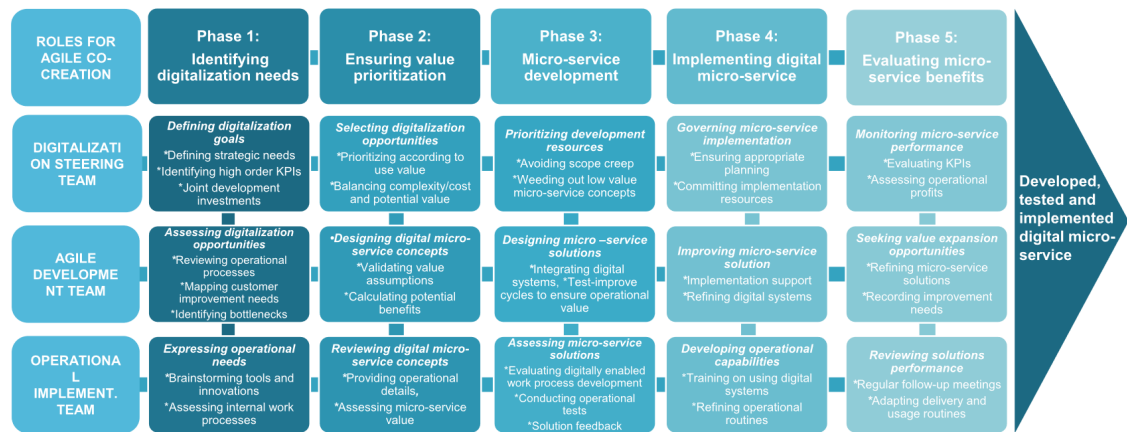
ROLES FOR AGILE CO-CREATION

Phase 1: Identifying digitalization needs

Phase 2: Ensuring value prioritization

Phase 3: Micro-service development

Phase 4: Implementing digital micro-service

Phase 5: Evaluating micro-service benefits

DIGITALIZATI ON STEERING TEAM

Defining digitalization goals
*Defining strategic needs
*Identifying high order KPIs
*Joint development investments

Selecting digitalization opportunities
*Prioritizing according to use value
*Balancing complexity/cost and potential value

Prioritizing development resources
*Avoiding scope creep
*Weeding out low value micro-service concepts

Governing micro-service implementation
*Ensuring appropriate planning
*Committing implementation resources

Monitoring micro-service performance
*Evaluating KPIs
*Assessing operational profits

AGILE DEVELOPME NT TEAM

Assessing digitalization opportunities
*Reviewing operational processes
*Mapping customer improvement needs
*Identifying bottlenecks

•Designing digital micro-service concepts
*Validating value assumptions
*Calculating potential benefits

Designing micro –service solutions
*Integrating digital systems, *Test-improve cycles to ensure operational value

Improving micro-service solution
*Implementation support
*Refining digital systems

Seeking value expansion opportunities
*Refining micro-service solutions
*Recording improvement needs

OPERATIONA L IMPLEMENT. TEAM

Expressing operational needs
*Brainstorming tools and innovations
*Assessing internal work processes

Reviewing digital micro-service concepts
*Providing operational details,
*Assessing micro-service value

Assessing micro-service solutions
*Evaluating digitally enabled work process development
*Conducting operational tests
*Solution feedback

Developing operational capabilities
*Training on using digital systems
*Refining operational routines

Reviewing solutions performance
*Regular follow-up meetings
*Adapting delivery and usage routines

Developed, tested and implemented digital micro-service